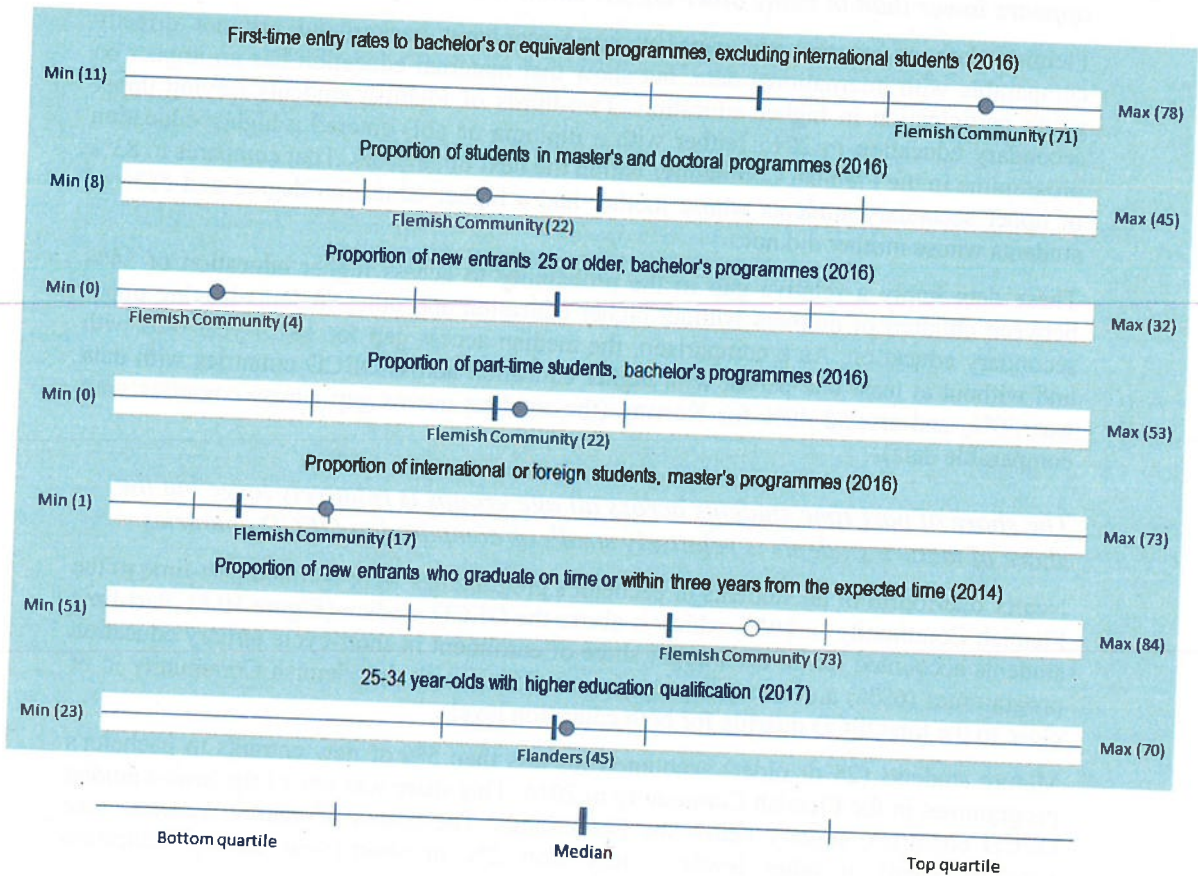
First-time entry rates to bachelor's or equivalent programmes, excluding international students (2016)

Min (11)

Max (78)

Flemish Community (71)

Proportion of students in master's and doctoral programmes (2016)

Min (8)

Flemish Community (22)

Max (45)

Proportion of new entrants 25 or older, bachelor's programmes (2016)

Min (0)

Flemish Community (4)

Max (32)

Proportion of part-time students, bachelor's programmes (2016)

Min (0)

Flemish Community (22)

Max (53)

Proportion of international or foreign students, master's programmes (2016)

Min (1)

Flemish Community (17)

Max (73)

Proportion of new entrants who graduate on time or within three years from the expected time (2014)

Min (51)

Flemish Community (73)

Max (84)

25-34 year-olds with higher education qualification (2017)

Min (23)

Flanders (45)

Max (70)

Bottom quartile

Median

Top quartile